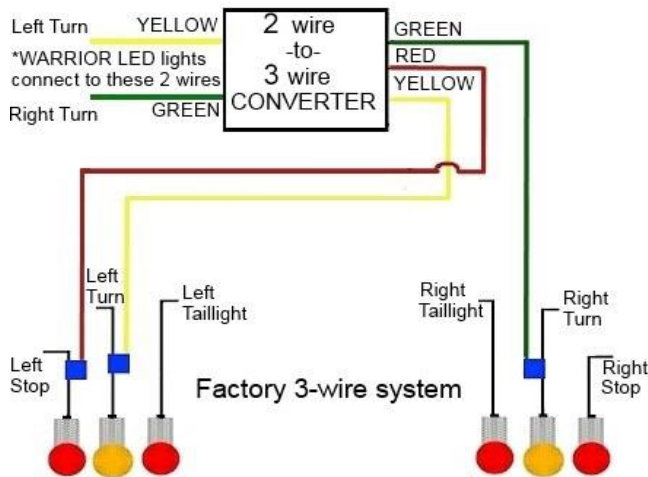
Left Turn YELLOW

*WARRIOR LED lights connect to these 2 wires

Right Turn GREEN

2 wire
-to-
3 wire
CONVERTER

GREEN
RED
YELLOW

Left Turn

Left Taillight

Left Stop

Right Taillight

Right Turn

Right Stop

Factory 3-wire system